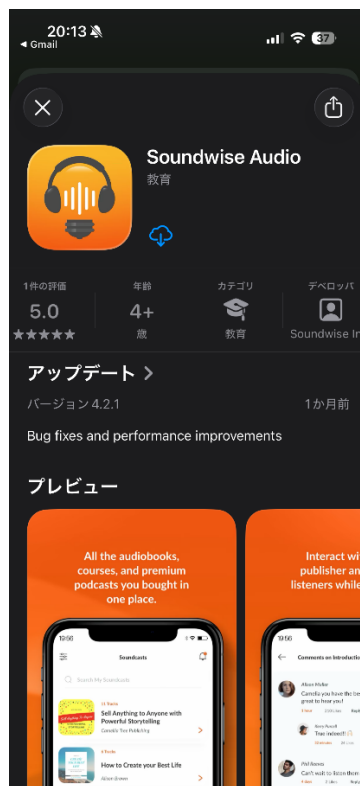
20:13
◀ Gmail
37

Soundwise Audio
教育

1件の評価
5.0
★★★★★

年齢
4+
歳

カテゴリ
教育

デベロッパ
Soundwise In

アップデート >
バージョン 4.2.1
1か月前

Bug fixes and performance improvements

プレビュー

All the audiobooks, courses, and premium podcasts you bought in one place.

19:56
Soundcasts
Search My Soundcasts
Sell Anything to Anyone with Powerful Storytelling
Camille Tea Publishing
How to Create your Best Life
Allison Brown

Interact wi
publisher an
listeners while

19:56
Comments on Introductio
Alison Muller
Camelia you have the be
great to hear you!
Kerry Russell
Tres indeed!!
Phil Romeo
Can't wait to listen ther